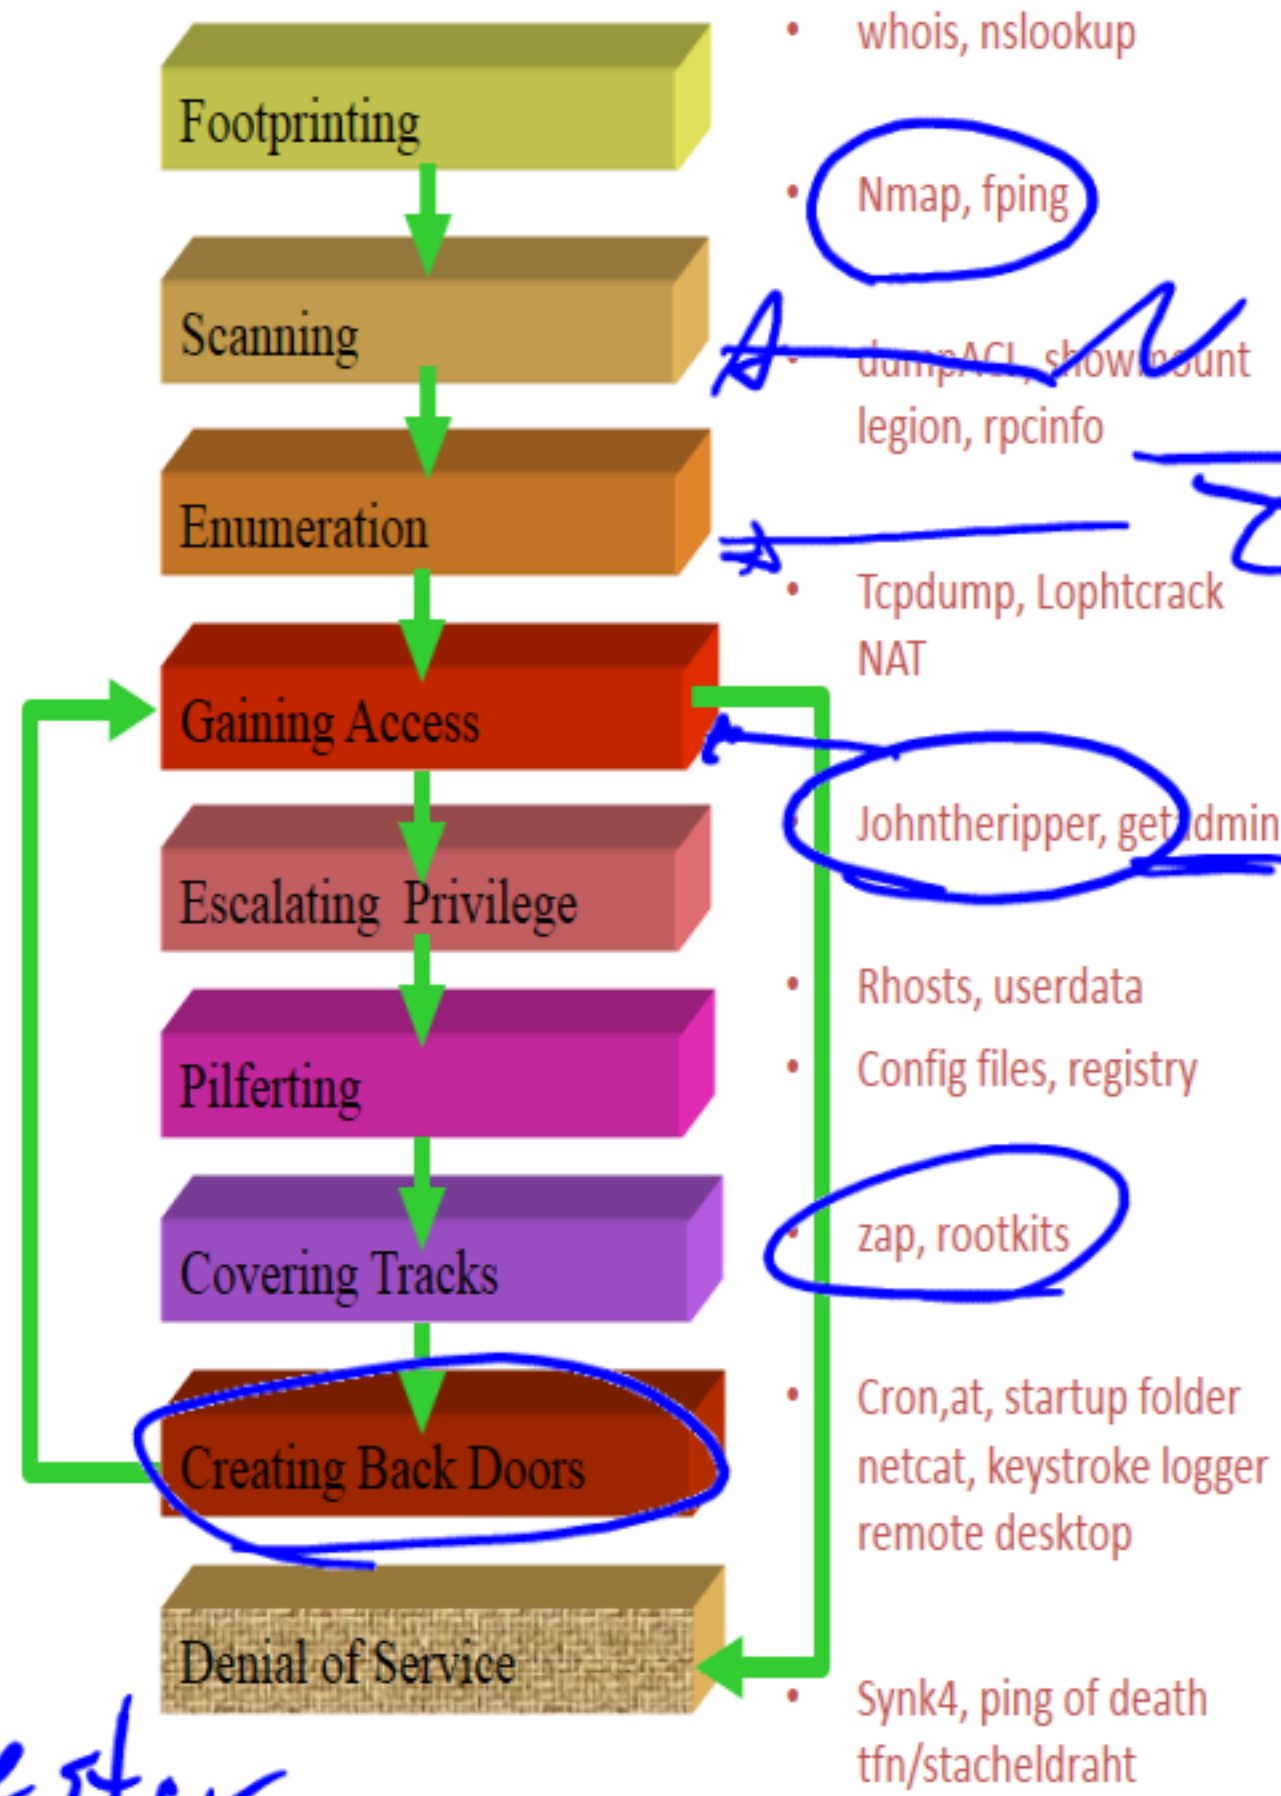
Footprinting

Scanning

Enumeration

Gaining Access

Escalating Privilege

Pilferting

Covering Tracks

Creating Back Doors

Denial of Service

- whois, nslookup
- Nmap, fping
- dumpACL, showmount legion, rpcinfo
- Tcpdump, Lophtcrack NAT
- Johntheripper, getadmin
- Rhosts, userdata
- Config files, registry
- zap, rootkits
- Cron,at, startup folder netcat, keystroke logger remote desktop
- Synk4, ping of death tfn/stacheldraht